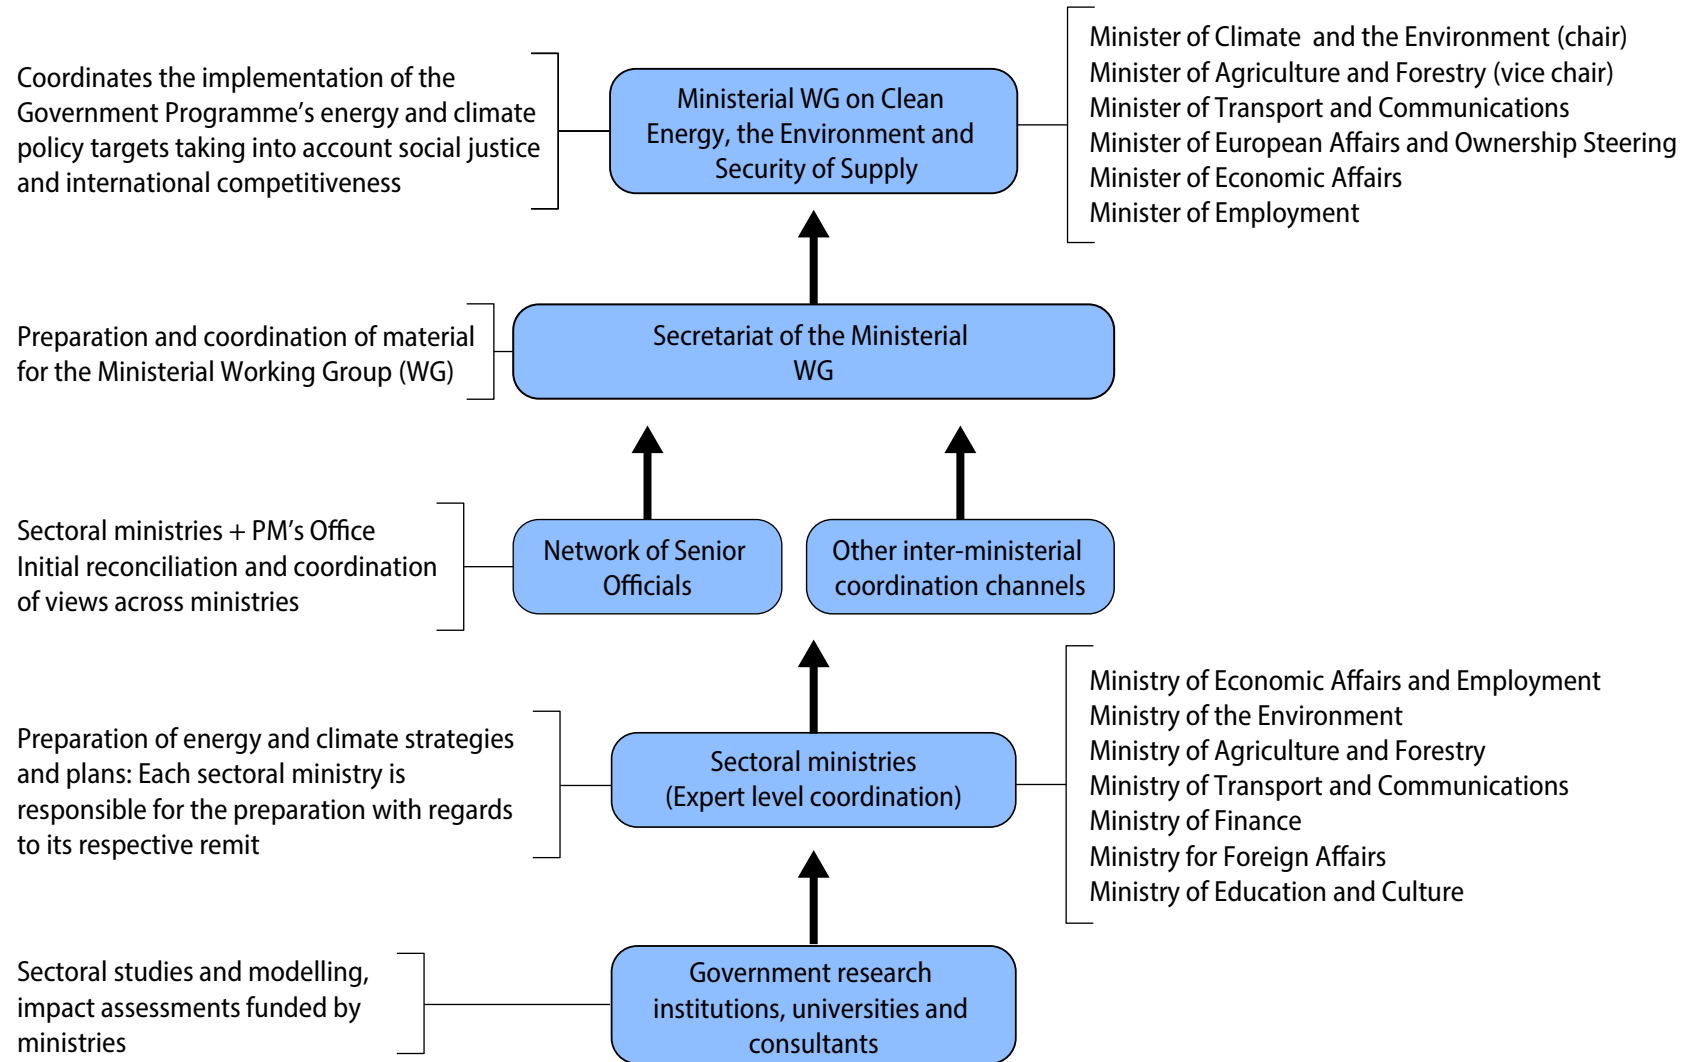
Coordinates the implementation of the Government Programme's energy and climate policy targets taking into account social justice and international competitiveness

Ministerial WG on Clean Energy, the Environment and Security of Supply

Minister of Climate and the Environment (chair)
Minister of Agriculture and Forestry (vice chair)
Minister of Transport and Communications
Minister of European Affairs and Ownership Steering
Minister of Economic Affairs
Minister of Employment

Preparation and coordination of material for the Ministerial Working Group (WG)

Secretariat of the Ministerial WG

Sectoral ministries + PM's Office
Initial reconciliation and coordination of views across ministries

Network of Senior Officials

Other inter-ministerial coordination channels

Preparation of energy and climate strategies and plans: Each sectoral ministry is responsible for the preparation with regards to its respective remit

Sectoral ministries
(Expert level coordination)

Ministry of Economic Affairs and Employment
Ministry of the Environment
Ministry of Agriculture and Forestry
Ministry of Transport and Communications
Ministry of Finance
Ministry for Foreign Affairs
Ministry of Education and Culture

Sectoral studies and modelling, impact assessments funded by ministries

Government research institutions, universities and consultants